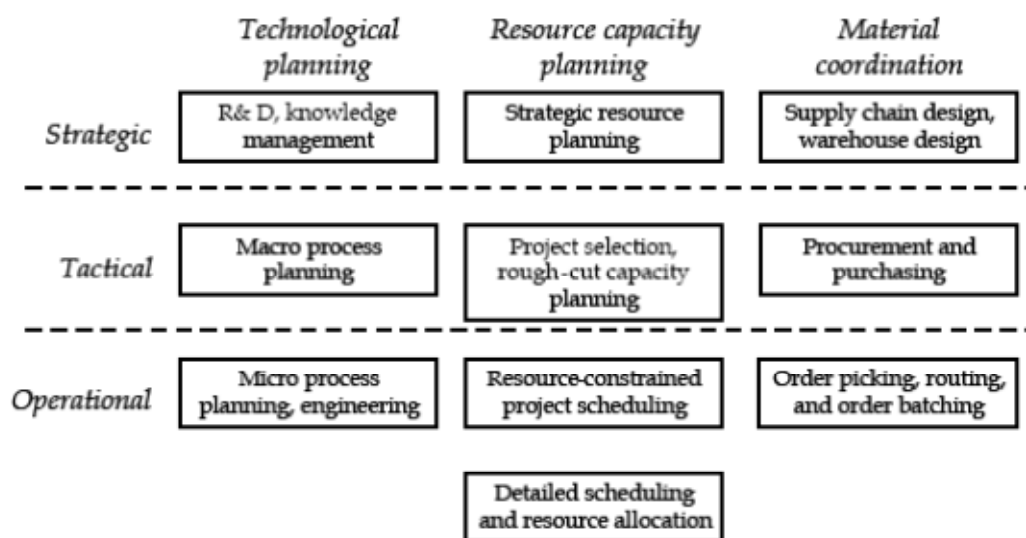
| | Technological planning | Resource capacity planning | Material coordination |
|---|---|---|---|
| Strategic | R& D, knowledge management | Strategic resource planning | Supply chain design, warehouse design |
| Tactical | Macro process planning | Project selection, rough-cut capacity planning | Procurement and purchasing |
| Operational | Micro process planning, engineering | Resource-constrained project scheduling | Order picking, routing, and order batching |
| | | Detailed scheduling and resource allocation | |